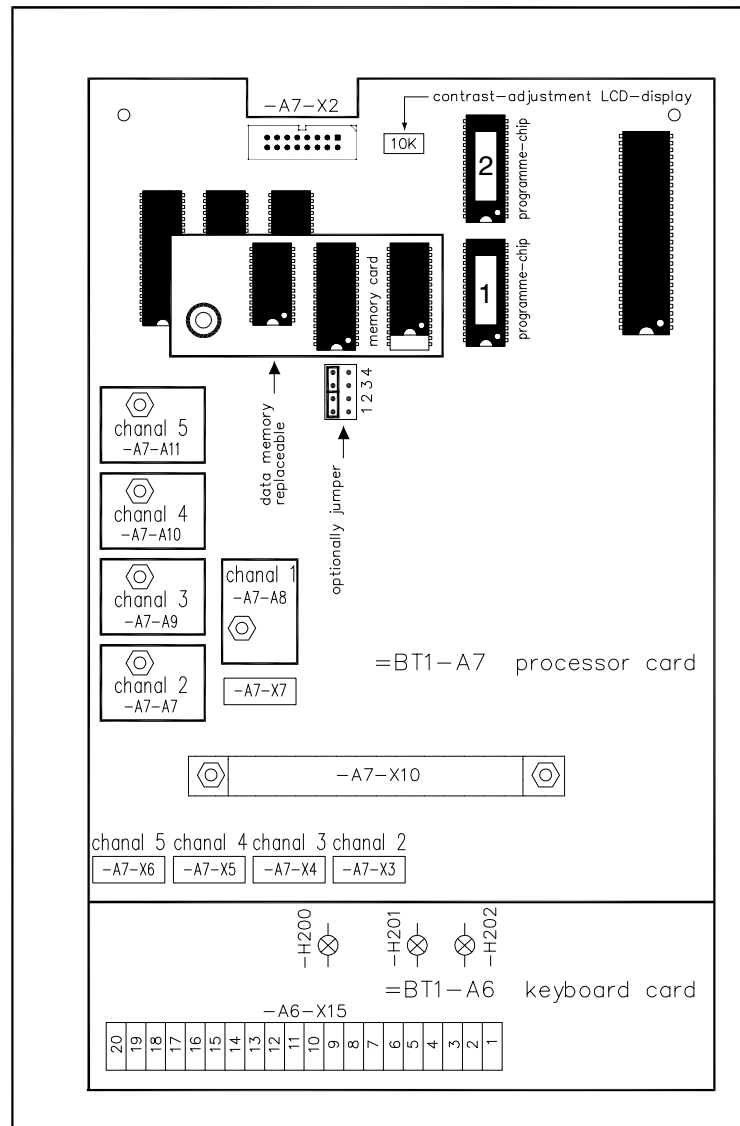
-A7-X2

contrast-adjustment LCD-display

10K

2

programme-chip

1

programme-chip

memory card

1 2 3 4

data memory replaceable

optionally jumper

chanal 5
-A7-A11

chanal 4
-A7-A10

chanal 3
-A7-A9

chanal 2
-A7-A7

chanal 1
-A7-A8

-A7-X7

=BT1-A7 processor card

-A7-X10

chanal 5 chanal 4 chanal 3 chanal 2

-A7-X6 -A7-X5 -A7-X4 -A7-X3

-H200 -H201 -H202

=BT1-A6 keyboard card

-A6-X15

| 20 | 19 | 18 | 17 | 16 | 15 | 14 | 13 | 12 | 11 | 10 | 9 | 8 | 7 | 6 | 5 | 4 | 3 | 2 | 1 |
|---|---|---|---|---|---|---|---|---|---|---|---|---|---|---|---|---|---|---|---|